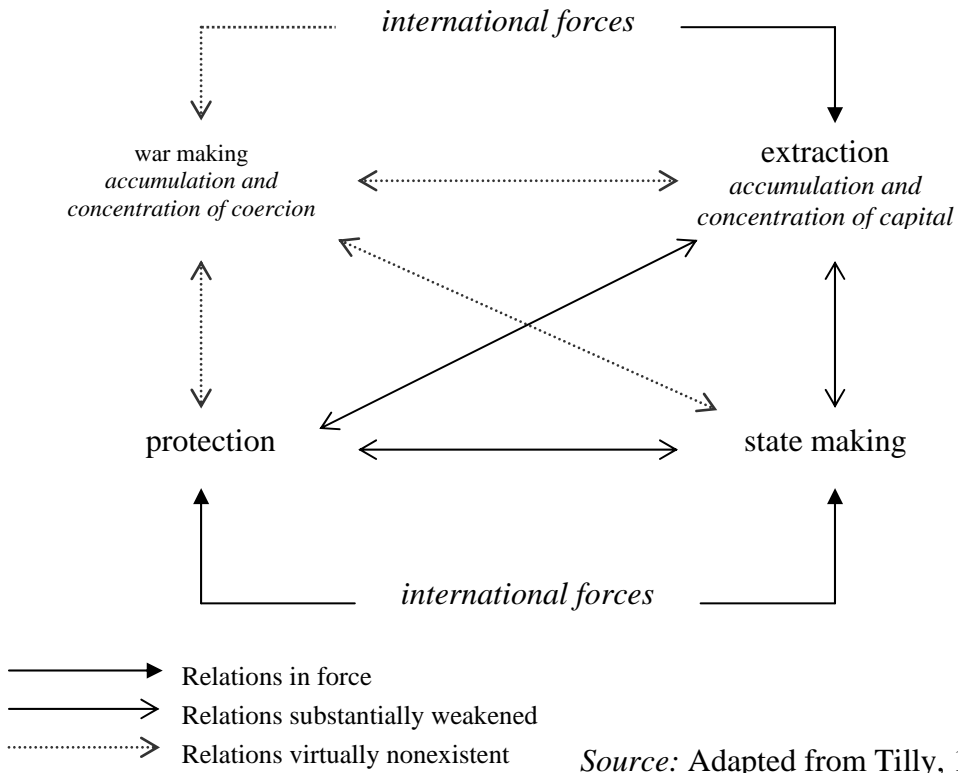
international forces

war making
accumulation and concentration of coercion

extraction
accumulation and concentration of capital

protection

state making

international forces

Relations in force

Relations substantially weakened

Relations virtually nonexistent

Source: Adapted from Tilly, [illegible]